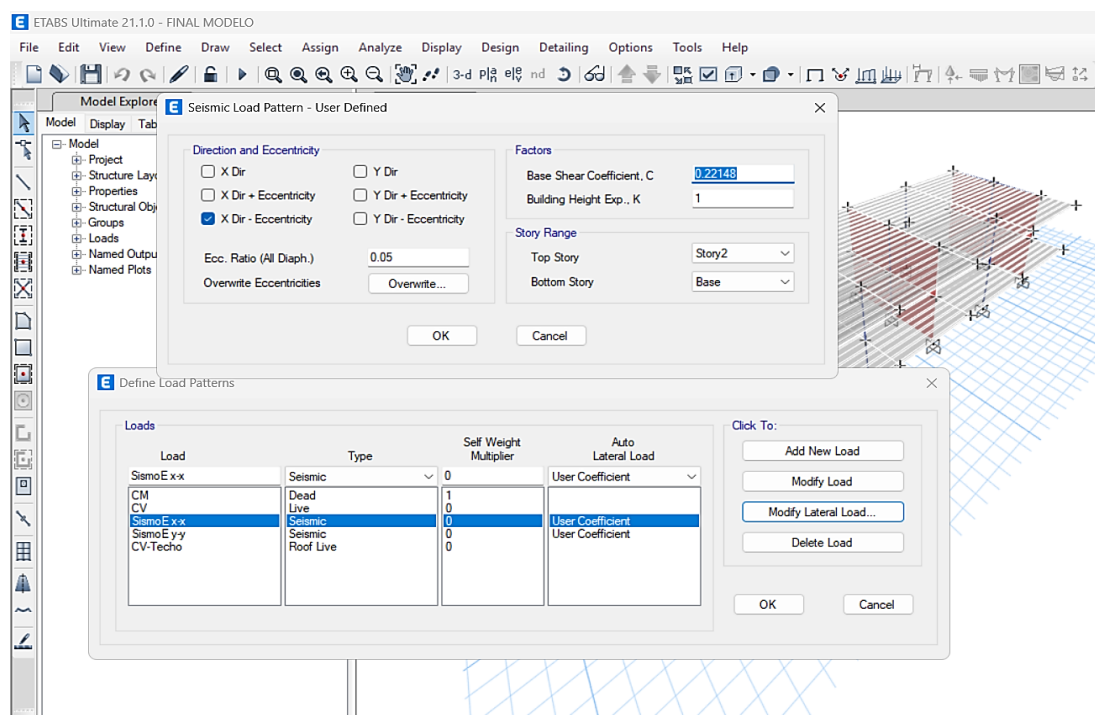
ETABS Ultimate 21.1.0 - FINAL MODELO

File Edit View Define Draw Select Assign Analyze Display Design Detailing Options Tools Help

3-d Pla ele nd

Model Explore

Model Display Tab

Model
Project
Structure Layo
Properties
Structural Obj
Groups
Loads
Named Outpu
Named Plots

Seismic Load Pattern - User Defined

Direction and Eccentricity
X Dir
X Dir + Eccentricity
X Dir - Eccentricity
Y Dir
Y Dir + Eccentricity
Y Dir - Eccentricity

Ecc. Ratio (All Diaph.) 0.05
Overwrite Eccentricities Overwrite...

Factors
Base Shear Coefficient, C 0.22148
Building Height Exp., K 1

Story Range
Top Story Story2
Bottom Story Base

OK Cancel

Define Load Patterns

Loads

| Load | Type | Self Weight Multiplier | Auto Lateral Load |
|---|---|---|---|
| SismoE x-x | Seismic | 0 | User Coefficient |
| CM | Dead | 1 | |
| CV | Live | 0 | |
| SismoE x-x | Seismic | 0 | User Coefficient |
| SismoE y-y | Seismic | 0 | User Coefficient |
| CV-Techo | Roof Live | 0 | |

Click To:
Add New Load
Modify Load
Modify Lateral Load...
Delete Load

OK Cancel